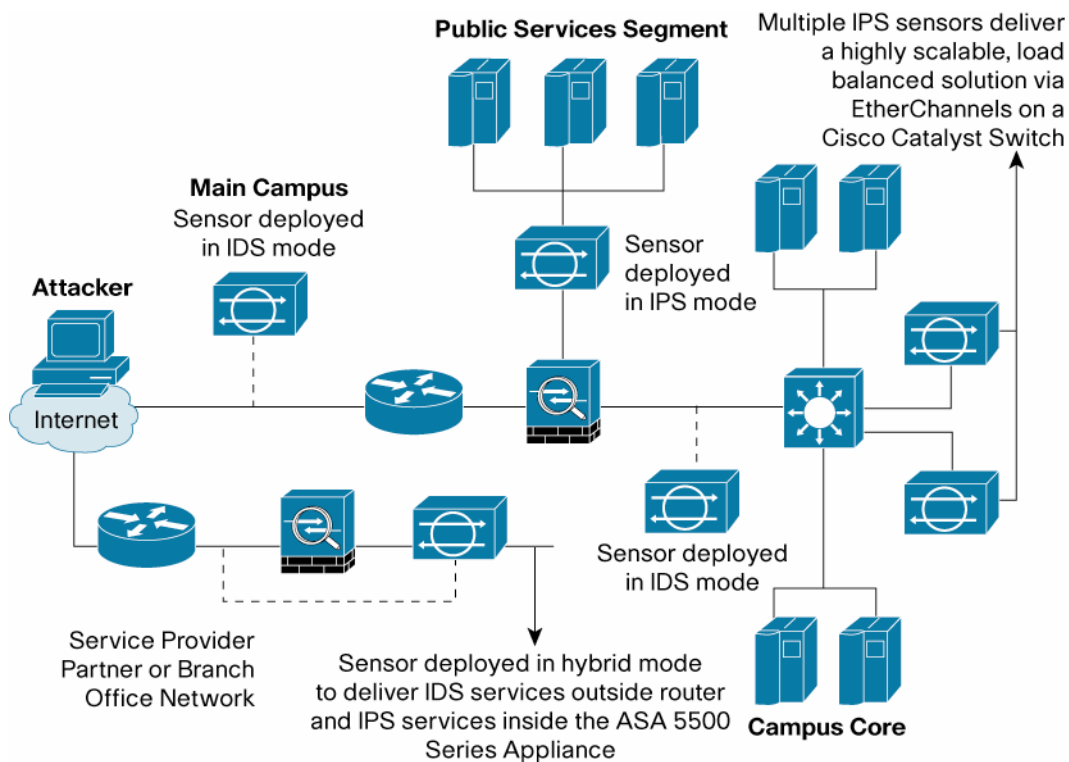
Public Services Segment

Multiple IPS sensors deliver a highly scalable, load balanced solution via EtherChannels on a Cisco Catalyst Switch

Main Campus
Sensor deployed in IDS mode

Sensor deployed in IPS mode

Attacker

Internet

Sensor deployed in IDS mode

Service Provider Partner or Branch Office Network

Sensor deployed in hybrid mode to deliver IDS services outside router and IPS services inside the ASA 5500 Series Appliance

Campus Core